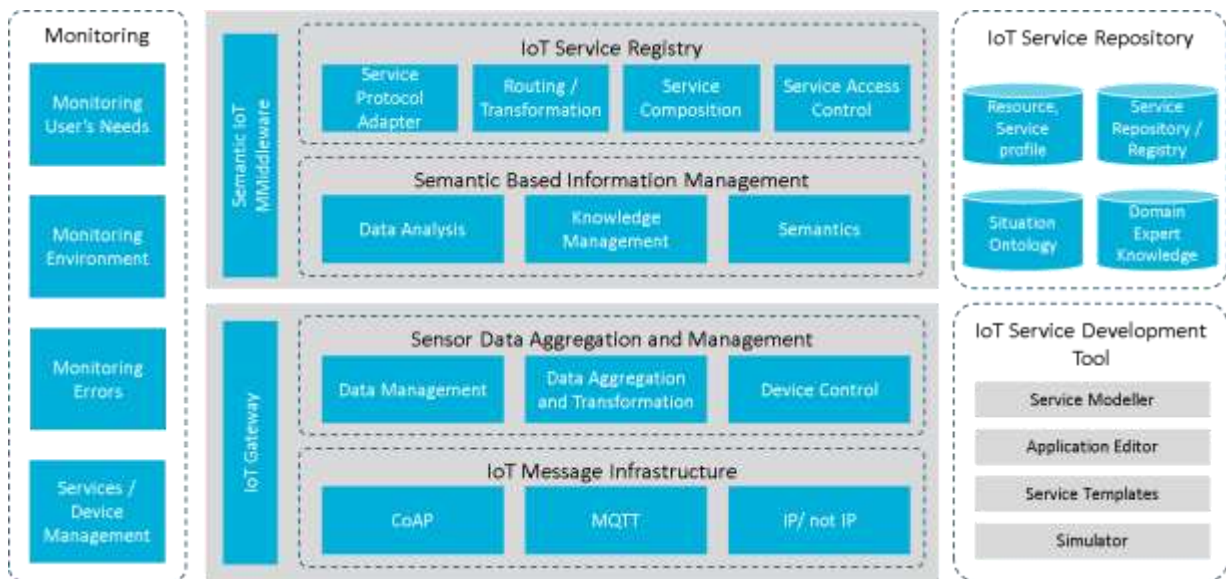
Monitoring

Monitoring User's Needs

Monitoring Environment

Monitoring Errors

Services / Device Management

Semantic IoT MMiddleware

IoT Service Registry

Service Protocol Adapter

Routing / Transformation

Service Composition

Service Access Control

Semantic Based Information Management

Data Analysis

Knowledge Management

Semantics

IoT Gateway

Sensor Data Aggregation and Management

Data Management

Data Aggregation and Transformation

Device Control

IoT Message Infrastructure

CoAP

MQTT

IP/ not IP

IoT Service Repository

Resource, Service profile

Service Repository / Registry

Situation Ontology

Domain Expert Knowledge

IoT Service Development Tool

Service Modeller

Application Editor

Service Templates

Simulator